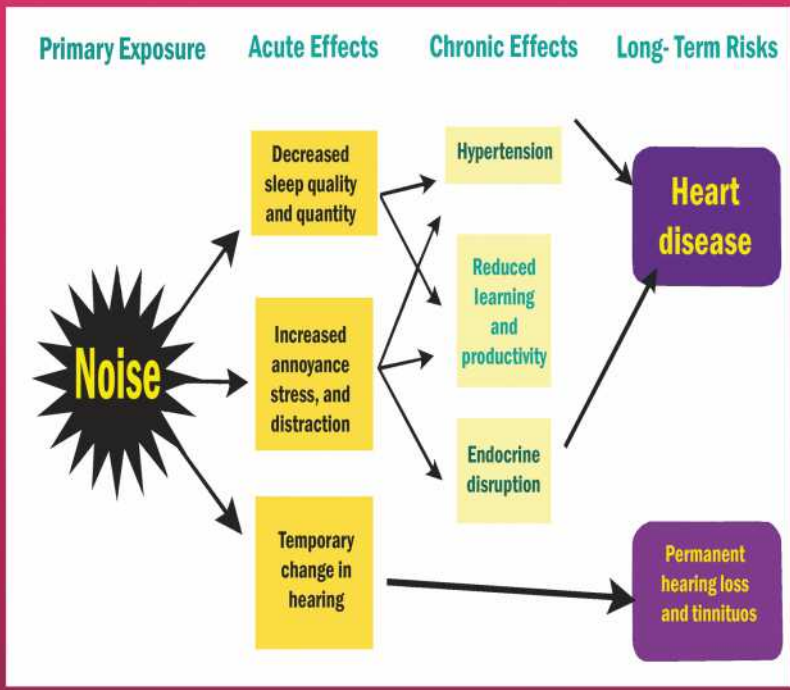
Primary Exposure

Acute Effects

Chronic Effects

Long- Term Risks

Noise

Decreased sleep quality and quantity

Increased annoyance stress, and distraction

Temporary change in hearing

Hypertension

Reduced learning and productivity

Endocrine disruption

Heart disease

Permanent hearing loss and tinnituos